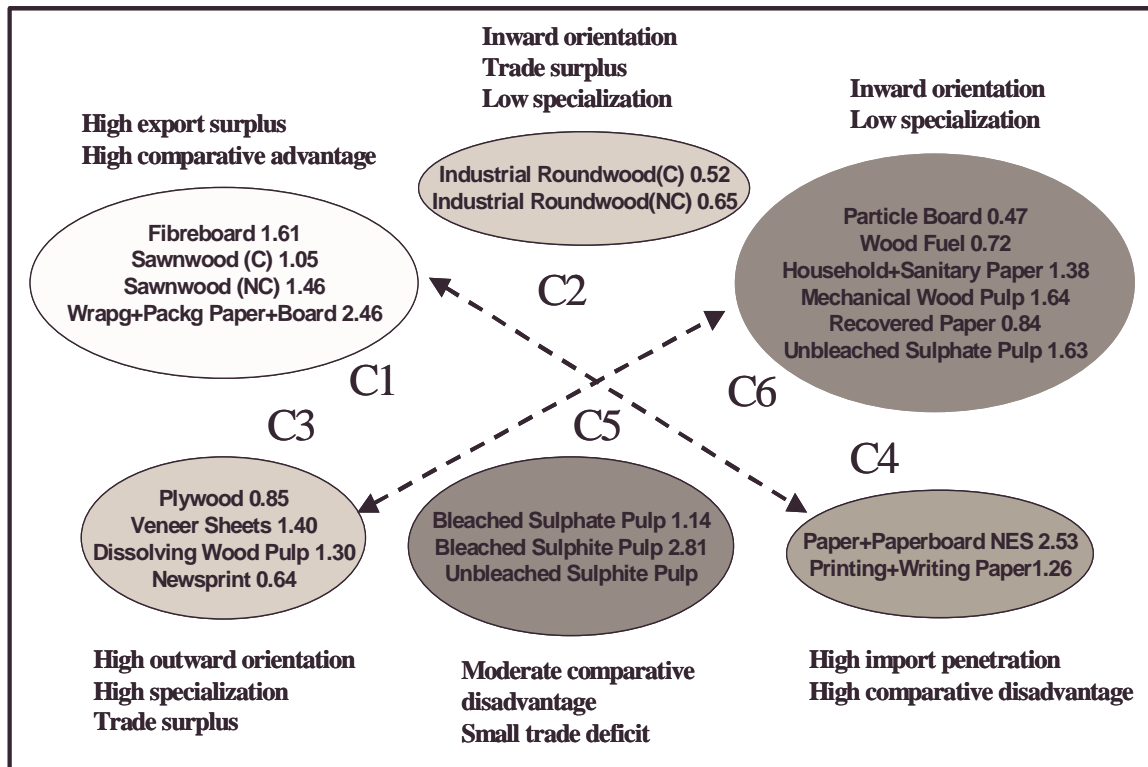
Inward orientation
Trade surplus
Low specialization

High export surplus
High comparative advantage

Industrial Roundwood(C) 0.52
Industrial Roundwood(NC) 0.65

Inward orientation
Low specialization

Fibreboard 1.61
Sawnwood (C) 1.05
Sawnwood (NC) 1.46
Wrapg+Packg Paper+Board 2.46

C2

Particle Board 0.47
Wood Fuel 0.72
Household+Sanitary Paper 1.38
Mechanical Wood Pulp 1.64
Recovered Paper 0.84
Unbleached Sulphate Pulp 1.63

C1

C6

C3

C5

C4

Plywood 0.85
Veneer Sheets 1.40
Dissolving Wood Pulp 1.30
Newsprint 0.64

Bleached Sulphate Pulp 1.14
Bleached Sulphite Pulp 2.81
Unbleached Sulphite Pulp

Paper+Paperboard NES 2.53
Printing+Writing Paper1.26

High outward orientation
High specialization
Trade surplus

Moderate comparative disadvantage
Small trade deficit

High import penetration
High comparative disadvantage